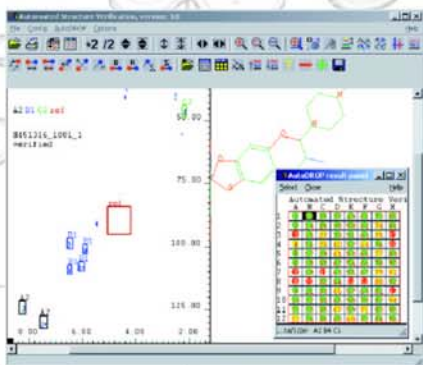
Automated Structure Verification, version: 3.0

File Config AutoDROP Options

A2 B1 C1 ref

BM51316_1001_1
verified

50.00

75.00

100.00

125.00

8.00 6.00 4.00 2.00

AutoDROP result panel

Select Close Help

Automated Structure Veri

A B C D E F G H

1
2
3
4
5
6
7
8
9
10
11
12

A2 B4 C1